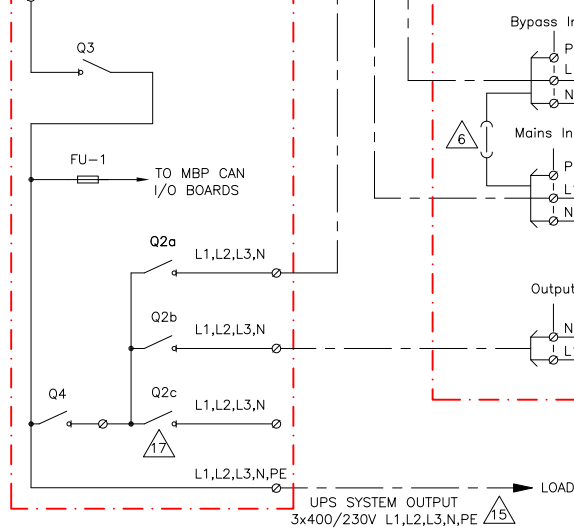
Q3

FU-1

TO MBP CAN I/O BOARDS

Q2a

L1,L2,L3,N

Q2b

L1,L2,L3,N

Q4

Q2c

L1,L2,L3,N

17

L1,L2,L3,N,PE

LOAD

UPS SYSTEM OUTPUT
3x400/230V L1,L2,L3,N,PE

15

Bypass In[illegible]

P

L

N

6

Mains In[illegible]

P

L

N

Output

N

L